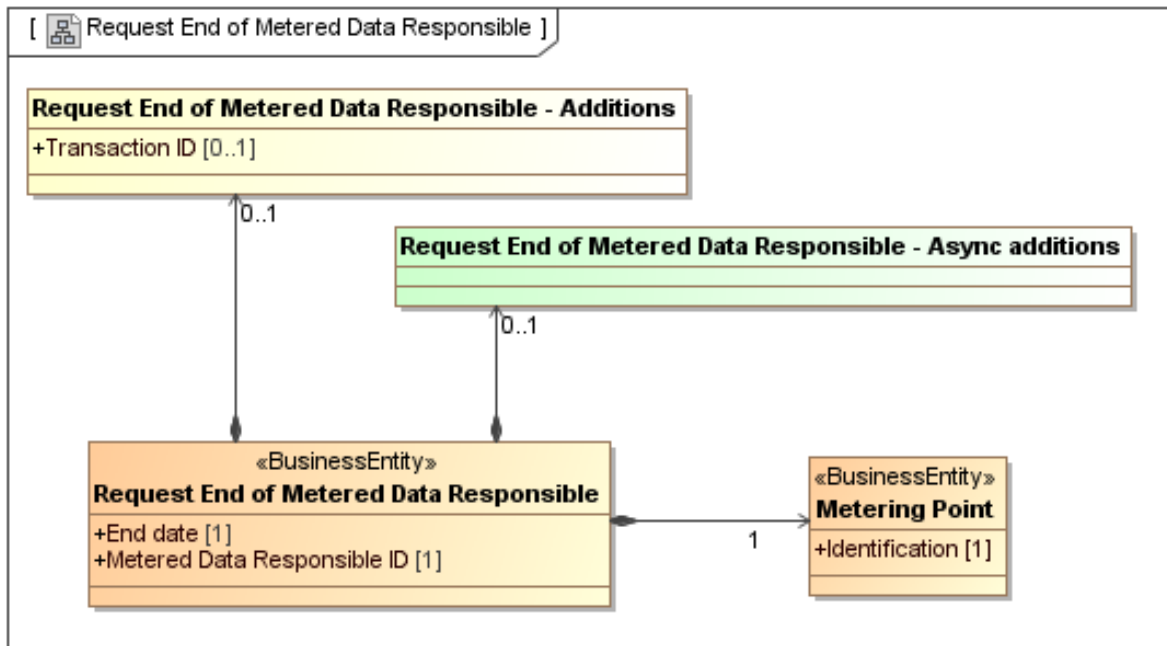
[ Request End of Metered Data Responsible ]

Request End of Metered Data Responsible - Additions
+Transaction ID [0..1]

0..1

Request End of Metered Data Responsible - Async additions

0..1

«BusinessEntity»
Request End of Metered Data Responsible
+End date [1]
+Metered Data Responsible ID [1]

1

«BusinessEntity»
Metering Point
+Identification [1]